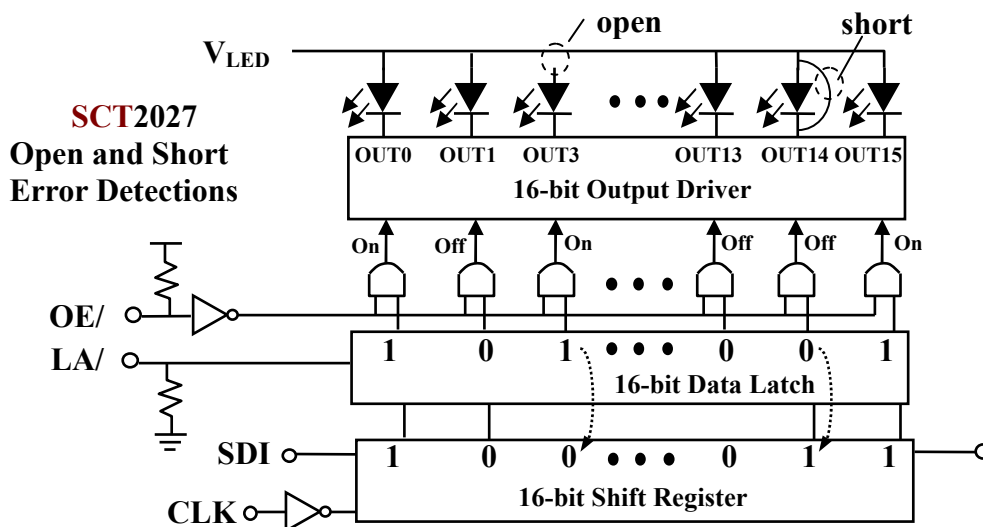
open
short
$V_{LED}$
SCT2027
Open and Short
Error Detections
OUT0 OUT1 OUT3 OUT13 OUT14 OUT15
16-bit Output Driver
On Off On Off Off On
OE/
LA/
1 0 1 • • • 0 0 1
16-bit Data Latch
SDI
1 0 0 • • • 0 1 1
16-bit Shift Register
CLK